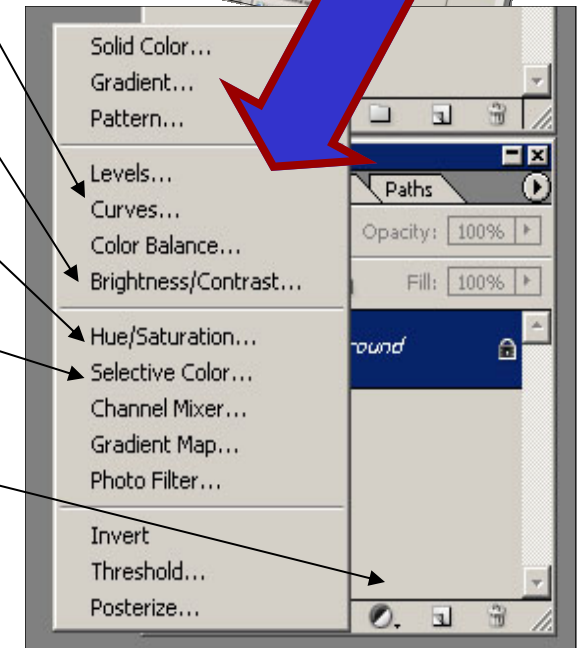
Solid Color...
Gradient...
Pattern...

Levels...
Curves...
Color Balance...
Brightness/Contrast...

Hue/Saturation...
Selective Color...
Channel Mixer...
Gradient Map...
Photo Filter...

Invert
Threshold...
Posterize...

Paths
Opacity: 100%
Fill: 100%
round